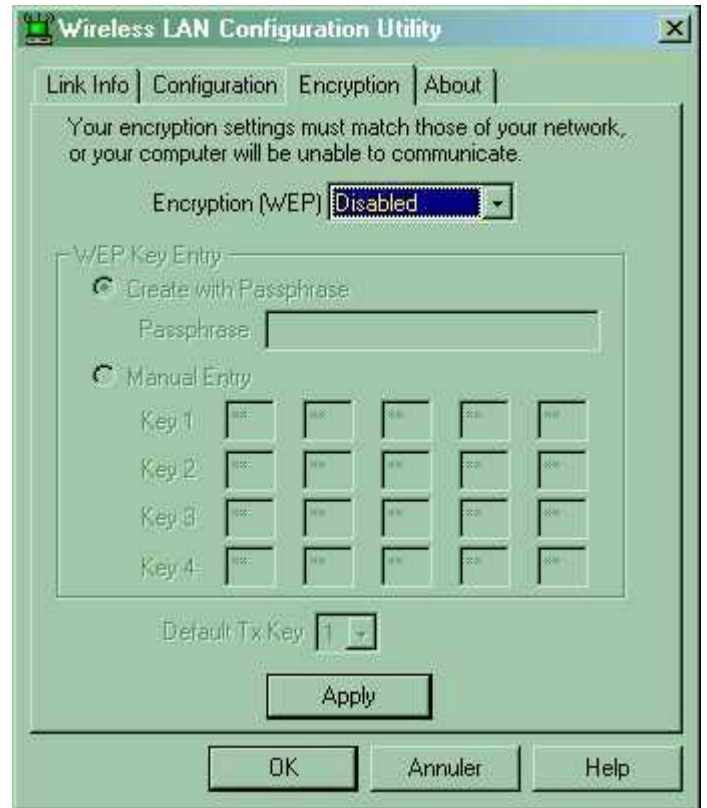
Wireless LAN Configuration Utility

Link Info | Configuration | Encryption | About

Your encryption settings must match those of your network, or your computer will be unable to communicate.

Encryption (WEP) Disabled

WEP Key Entry

Create with Passphrase

Passphrase

Manual Entry

Key 1 ** ** ** ** **

Key 2 ** ** ** ** **

Key 3 ** ** ** ** **

Key 4 ** ** ** ** **

Default Tx Key 1

Apply

OK Annuler Help